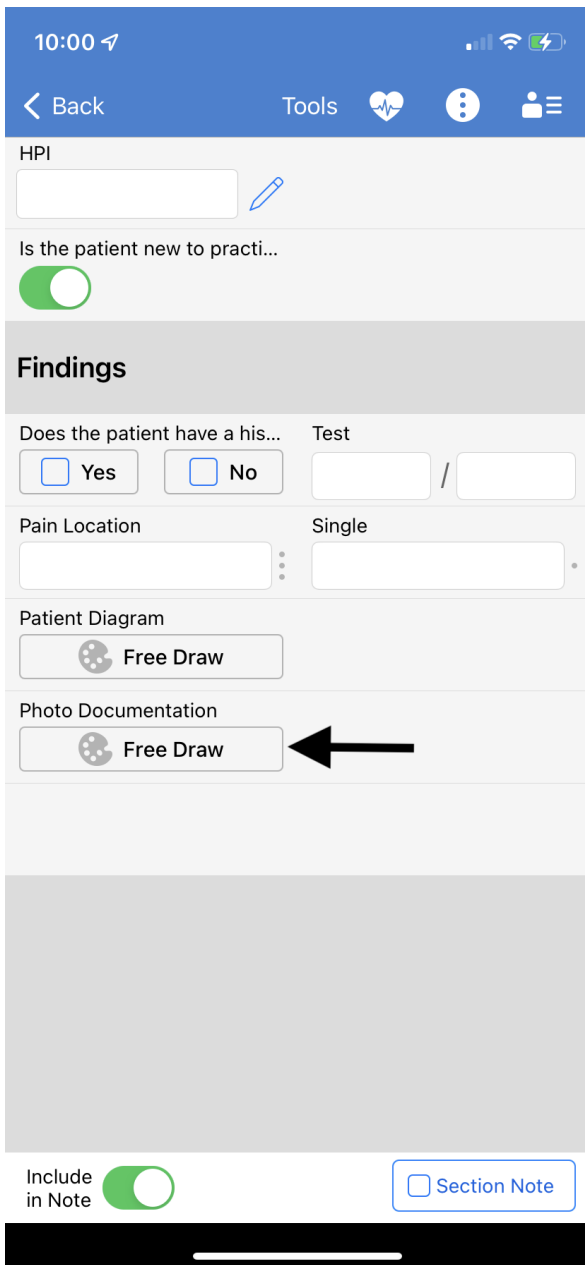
10:00

Back Tools

HPI

Is the patient new to practi...

Findings

Does the patient have a his...

Yes No

Test

/

Pain Location

Single

Patient Diagram

Free Draw

Photo Documentation

Free Draw

Include in Note

Section Note